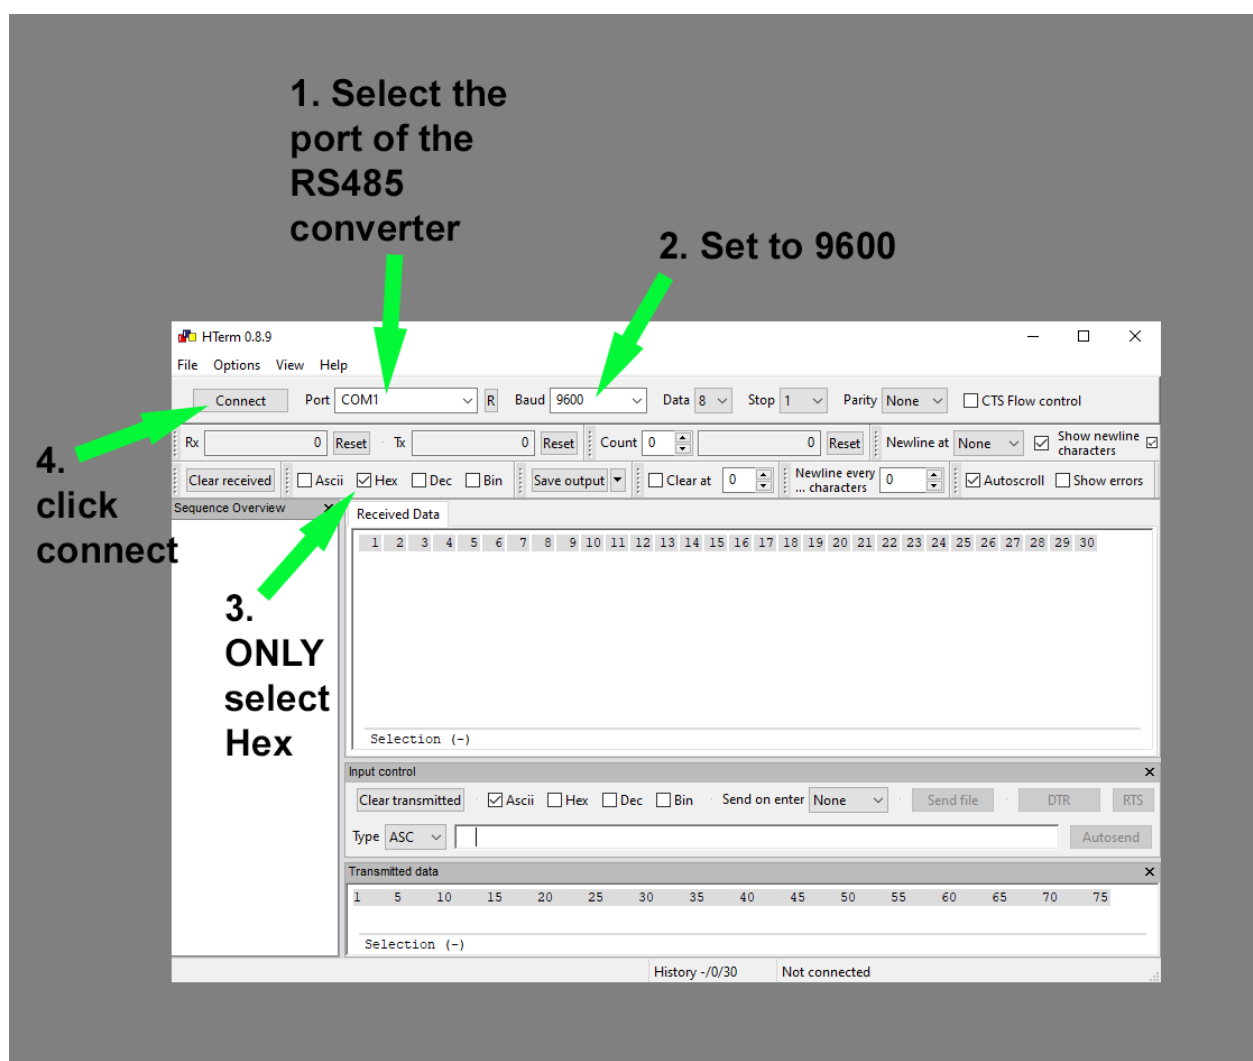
1. Select the port of the RS485 converter

2. Set to 9600

4. click connect

3. ONLY select Hex

HTerm 0.8.9

File Options View Help

Connect Port COM1 R Baud 9600 Data 8 Stop 1 Parity None CTS Flow control

Rx 0 Reset Tx 0 Reset Count 0 0 Reset Newline at None Show newline characters

Clear received Ascii Hex Dec Bin Save output Clear at 0 Newline every ... characters 0 Autoscroll Show errors

Sequence Overview

Received Data

1 2 3 4 5 6 7 8 9 10 11 12 13 14 15 16 17 18 19 20 21 22 23 24 25 26 27 28 29 30

Selection (-)

Input control

Clear transmitted Ascii Hex Dec Bin Send on enter None Send file DTR RTS

Type ASC Autosend

Transmitted data

1 5 10 15 20 25 30 35 40 45 50 55 60 65 70 75

Selection (-)

History -/0/30 Not connected